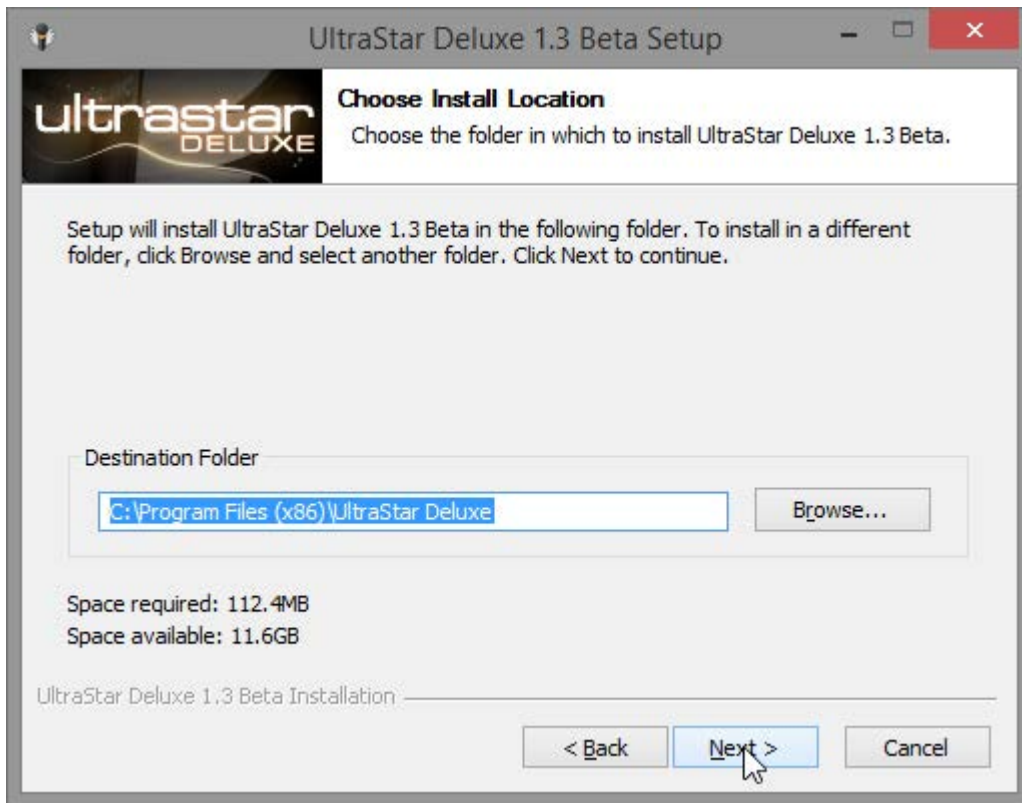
UltraStar Deluxe 1.3 Beta Setup

ultrastar DELUXE

Choose Install Location

Choose the folder in which to install UltraStar Deluxe 1.3 Beta.

Setup will install UltraStar Deluxe 1.3 Beta in the following folder. To install in a different folder, click Browse and select another folder. Click Next to continue.

Destination Folder

C:\Program Files (x86)\UltraStar Deluxe

Browse...

Space required: 112.4MB
Space available: 11.6GB

UltraStar Deluxe 1.3 Beta Installation

< Back

Next >

Cancel